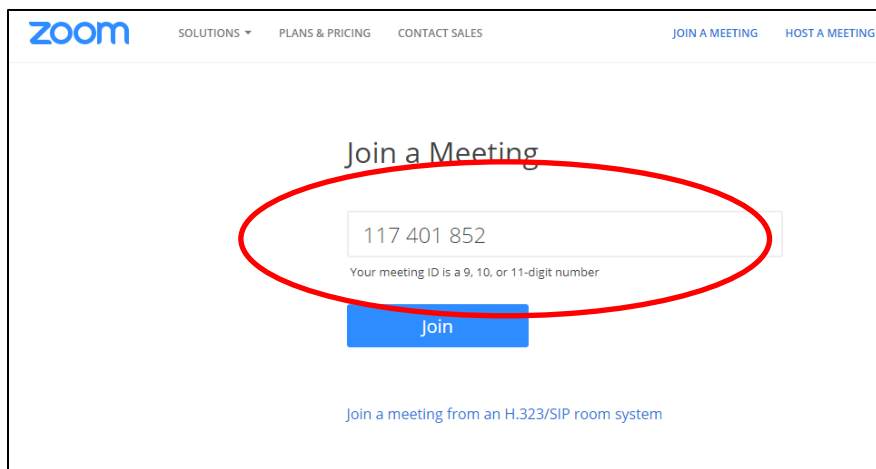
zoom SOLUTIONS ▾ PLANS & PRICING CONTACT SALES JOIN A MEETING HOST A MEETING

Join a Meeting

117 401 852

Your meeting ID is a 9, 10, or 11-digit number

Join

Join a meeting from an H.323/SIP room system